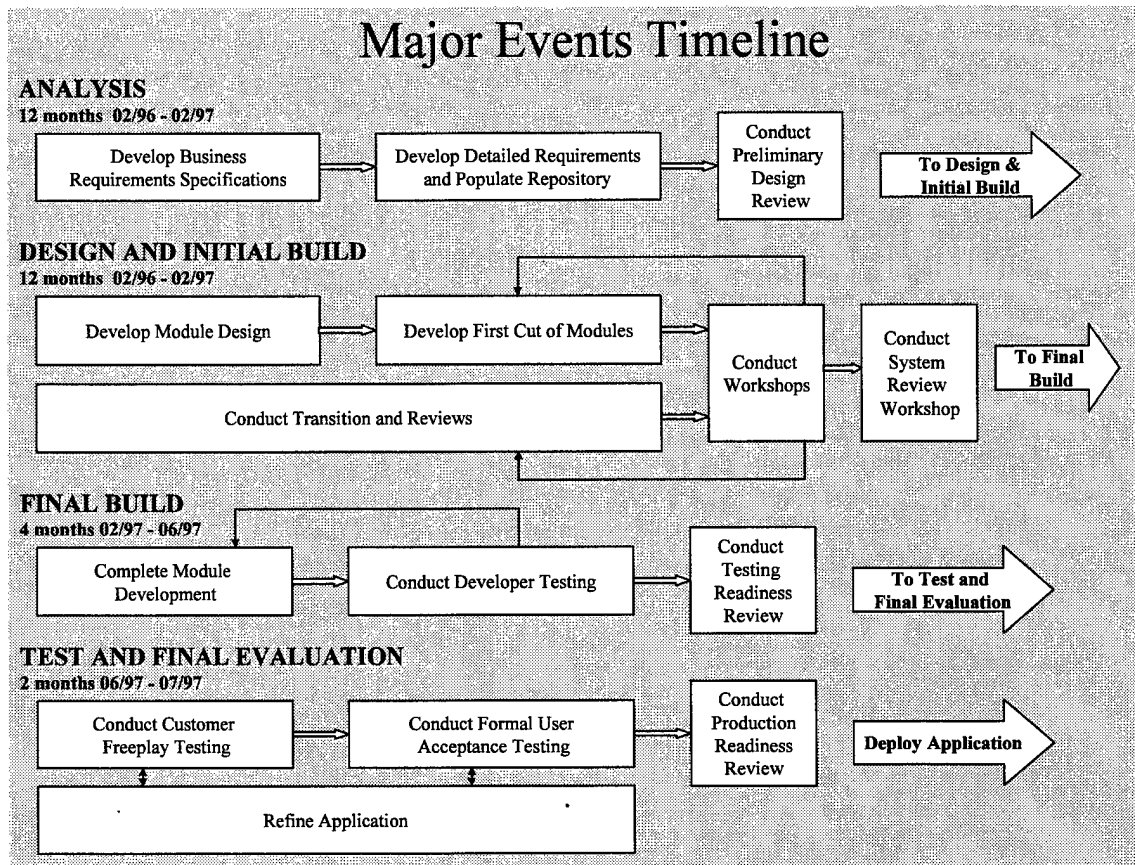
Major Events Timeline

ANALYSIS
12 months 02/96 - 02/97

Develop Business Requirements Specifications

Develop Detailed Requirements and Populate Repository

Conduct Preliminary Design Review

To Design & Initial Build

DESIGN AND INITIAL BUILD
12 months 02/96 - 02/97

Develop Module Design

Develop First Cut of Modules

Conduct Workshops

Conduct System Review Workshop

To Final Build

Conduct Transition and Reviews

FINAL BUILD
4 months 02/97 - 06/97

Complete Module Development

Conduct Developer Testing

Conduct Testing Readiness Review

To Test and Final Evaluation

TEST AND FINAL EVALUATION
2 months 06/97 - 07/97

Conduct Customer Freeplay Testing

Conduct Formal User Acceptance Testing

Conduct Production Readiness Review

Deploy Application

Refine Application